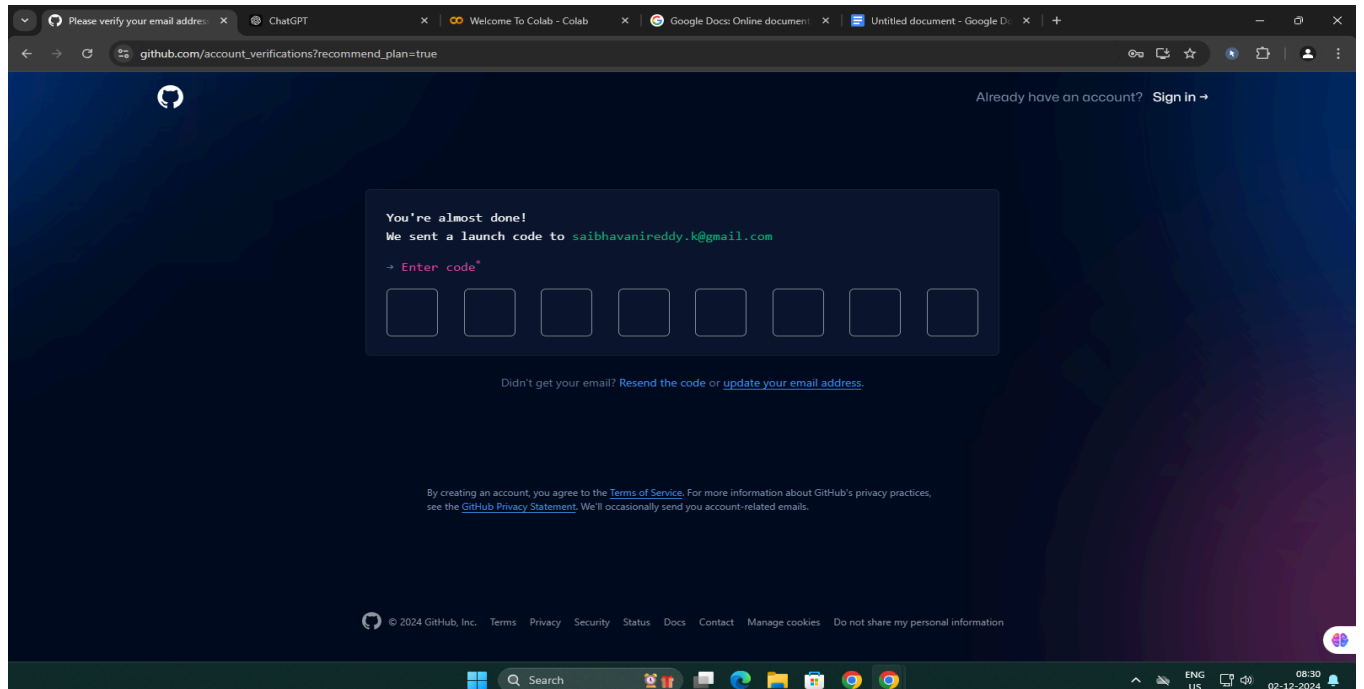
Please verify your email addres ×
ChatGPT ×
Welcome To Colab - Colab ×
Google Docs: Online document ×
Untitled document - Google Do ×
+

github.com/account_verifications?recommend_plan=true

Already have an account? Sign in →

You're almost done!
We sent a launch code to saibhavanireddy.k@gmail.com

→ Enter code*

Didn't get your email? Resend the code or update your email address.

By creating an account, you agree to the Terms of Service. For more information about GitHub's privacy practices, see the GitHub Privacy Statement. We'll occasionally send you account-related emails.

© 2024 GitHub, Inc. Terms Privacy Security Status Docs Contact Manage cookies Do not share my personal information

Search

ENG US

08:30
02-12-2024